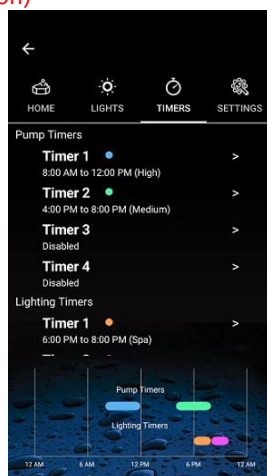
sh)

←

HOME
LIGHTS
TIMERS
SETTINGS

Pump Timers

Timer 1
8:00 AM to 12:00 PM (High)
>

Timer 2
4:00 PM to 8:00 PM (Medium)
>

Timer 3
Disabled
>

Timer 4
Disabled
>

Lighting Timers

Timer 1
6:00 PM to 8:00 PM (Spa)
>

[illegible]

Pump Timers

Lighting Timers

12 AM
6 AM
12 PM
6 PM
12 AM